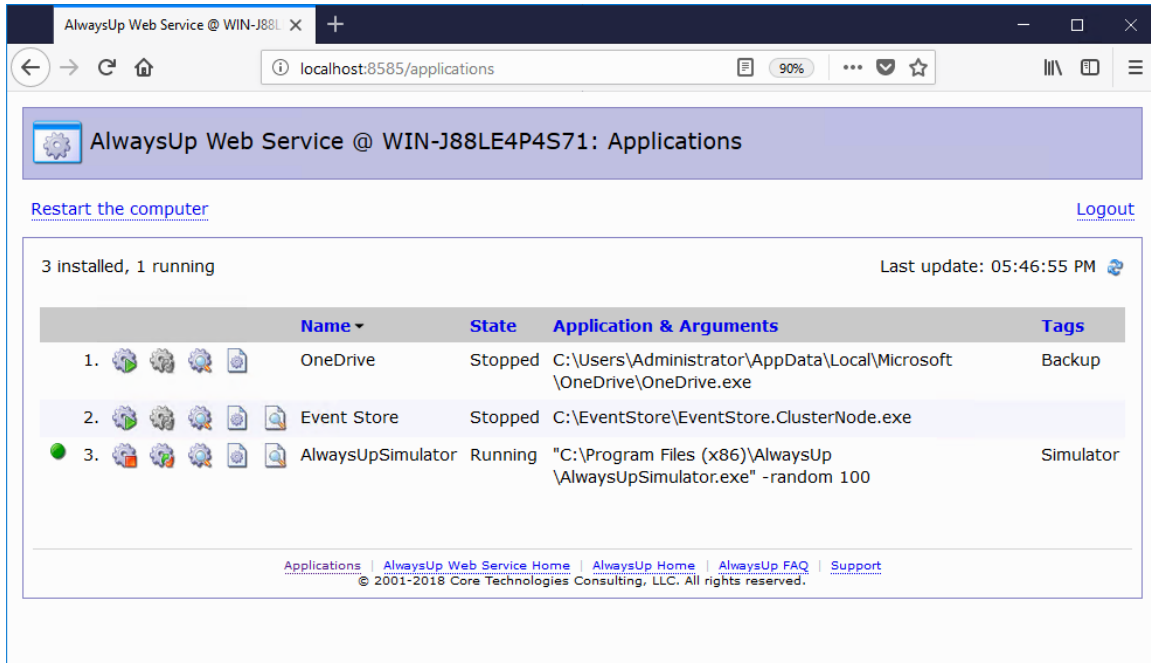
AlwaysUp Web Service @ WIN-J88L

localhost:8585/applications

90%

AlwaysUp Web Service @ WIN-J88LE4P4S71: Applications

Restart the computer

Logout

3 installed, 1 running

Last update: 05:46:55 PM

| | Name | State | Application & Arguments | Tags |
|---|---|---|---|---|
| 1. | OneDrive | Stopped | C:\Users\Administrator\AppData\Local\Microsoft\OneDrive\OneDrive.exe | Backup |
| 2. | Event Store | Stopped | C:\EventStore\EventStore.ClusterNode.exe | |
| 3. | AlwaysUpSimulator | Running | "C:\Program Files (x86)\AlwaysUp\AlwaysUpSimulator.exe" -random 100 | Simulator |

Applications | AlwaysUp Web Service Home | AlwaysUp Home | AlwaysUp FAQ | Support
© 2001-2018 Core Technologies Consulting, LLC. All rights reserved.